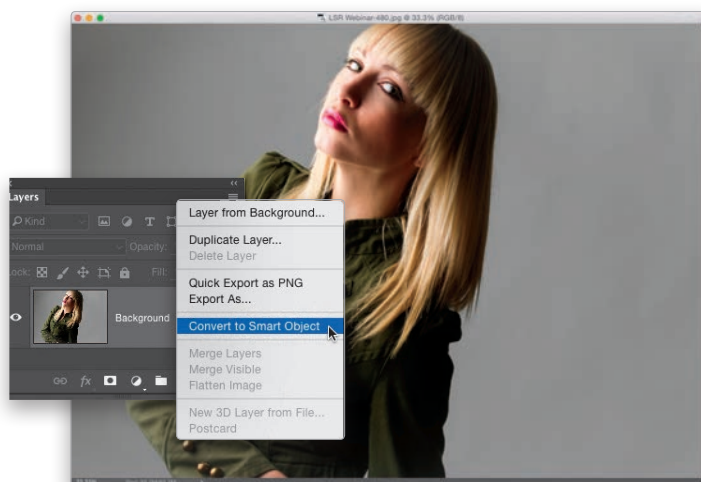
LSR Webinar-480.jpg @ 33.3% (RGB/8)

Layers
Kind
Normal
Opacity:
Lock:
Fill:
Background

Layer from Background...
Duplicate Layer...
Delete Layer
Quick Export as PNG
Export As...
Convert to Smart Object
Merge Layers
Merge Visible
Flatten Image
New 3D Layer from File...
Postcard